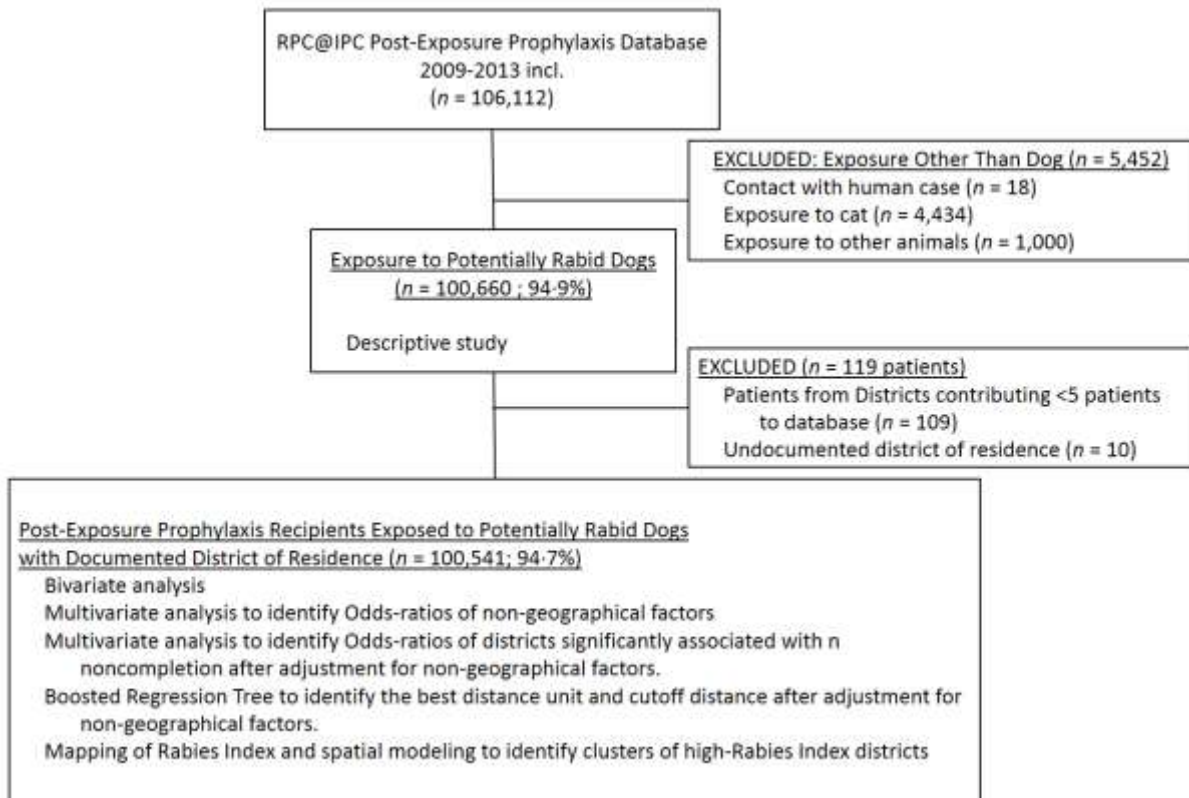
RPC@IPC Post-Exposure Prophylaxis Database
2009-2013 incl.
($n$ = 106,112)

EXCLUDED: Exposure Other Than Dog ($n$ = 5,452)
Contact with human case ($n$ = 18)
Exposure to cat ($n$ = 4,434)
Exposure to other animals ($n$ = 1,000)

Exposure to Potentially Rabid Dogs
($n$ = 100,660 ; 94·9%)

Descriptive study

EXCLUDED ($n$ = 119 patients)
Patients from Districts contributing <5 patients to database ($n$ = 109)
Undocumented district of residence ($n$ = 10)

Post-Exposure Prophylaxis Recipients Exposed to Potentially Rabid Dogs with Documented District of Residence ($n$ = 100,541; 94·7%)
Bivariate analysis
Multivariate analysis to identify Odds-ratios of non-geographical factors
Multivariate analysis to identify Odds-ratios of districts significantly associated with n noncompletion after adjustment for non-geographical factors.
Boosted Regression Tree to identify the best distance unit and cutoff distance after adjustment for non-geographical factors.
Mapping of Rabies Index and spatial modeling to identify clusters of high-Rabies Index districts